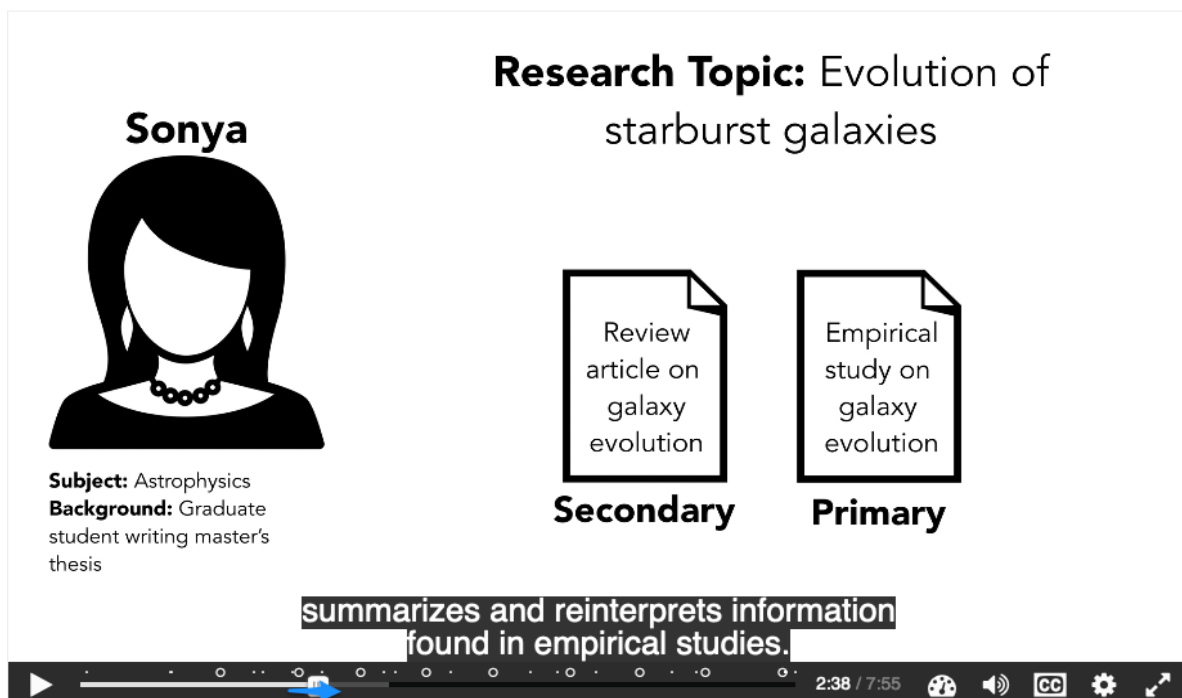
Research Topic: Evolution of starburst galaxies

Sonya

Subject: Astrophysics
Background: Graduate student writing master's thesis

Review article on galaxy evolution

Secondary

Empirical study on galaxy evolution

Primary

summarizes and reinterprets information found in empirical studies.

2:38 / 7:55

CC